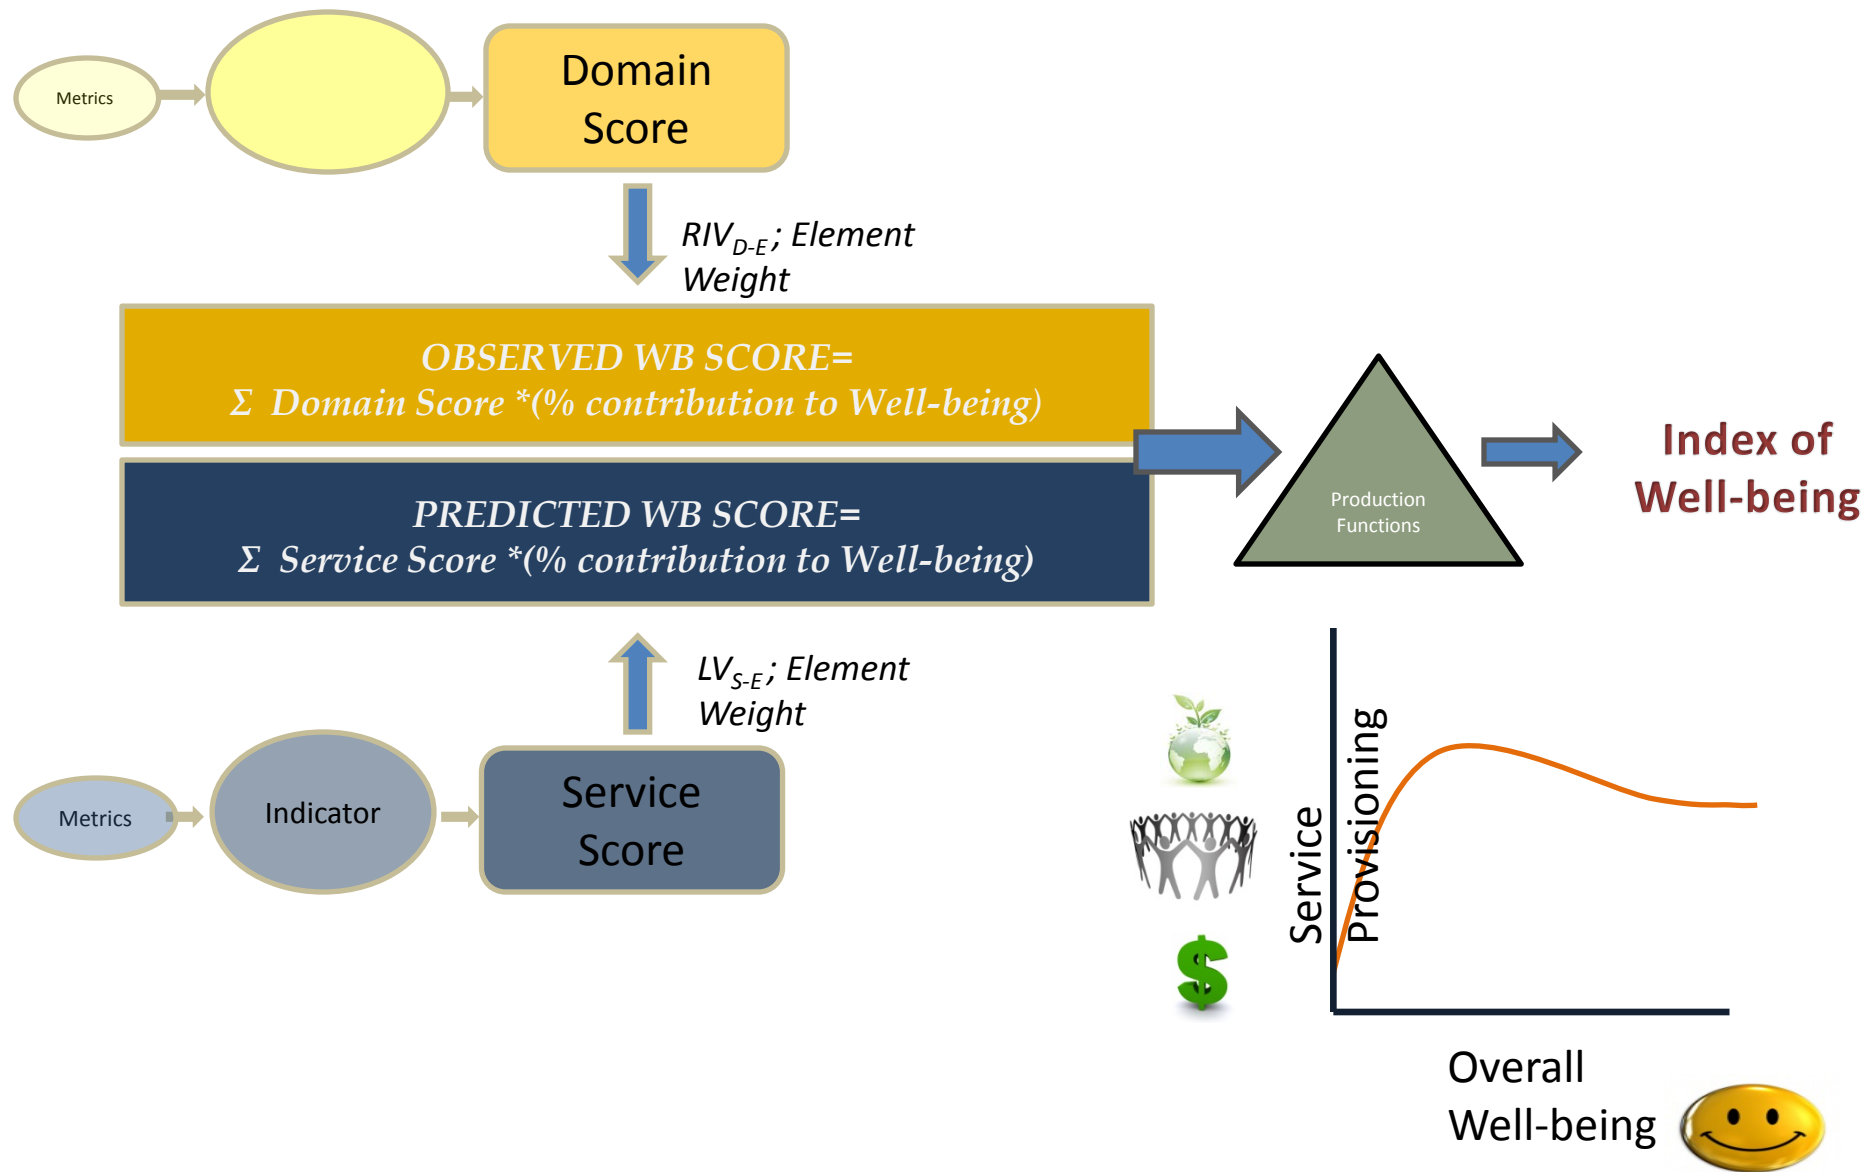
Metrics

Domain Score

$RIV_{D-E}$; Element Weight

OBSERVED WB SCORE=
$\Sigma$ Domain Score *(% contribution to Well-being)

PREDICTED WB SCORE=
$\Sigma$ Service Score *(% contribution to Well-being)

Production Functions

Index of Well-being

$LV_{S-E}$; Element Weight

Metrics

Indicator

Service Score

Service Provisioning

Overall Well-being